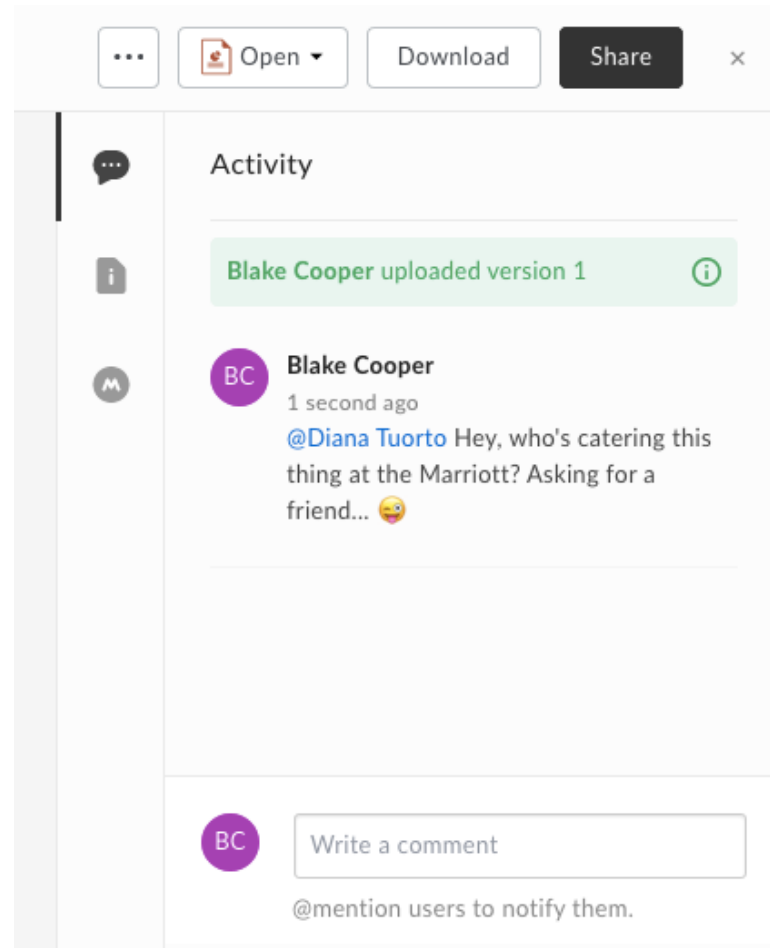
··· Open Download Share ×

Activity

Blake Cooper uploaded version 1

BC Blake Cooper
1 second ago
@Diana Tuorto Hey, who's catering this thing at the Marriott? Asking for a friend... 😜

BC Write a comment
@mention users to notify them.